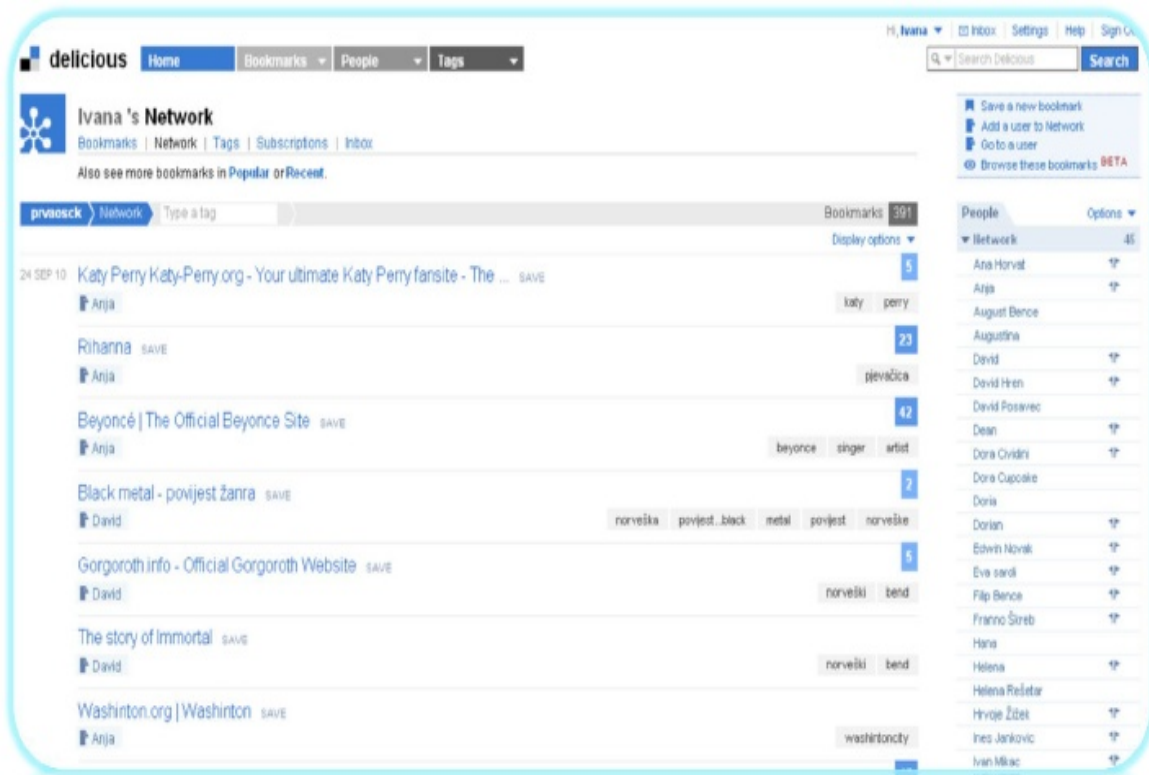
Hi, Ivana ▼ | Inbox | Settings | Help | Sign O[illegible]

delicious Home Bookmarks ▼ People ▼ Tags ▼

Search Delicious Search

Ivana 's Network

Bookmarks | Network | Tags | Subscriptions | Inbox

Also see more bookmarks in Popular or Recent.

Save a new bookmark
Add a user to Network
Go to a user
Browse these bookmarks BETA

prvaosck Network Type a tag Bookmarks 391

Display options ▼

24 SEP 10 Katy Perry Katy-Perry.org - Your ultimate Katy Perry fansite - The ... SAVE 5
Anja katy perry

Rihanna SAVE 23
Anja pjevačica

Beyoncé | The Official Beyonce Site SAVE 42
Anja beyonce singer artist

Black metal - povijest žanra SAVE 2
David norveška povijest...black metal povijest norveške

Gorgoroth.info - Official Gorgoroth Website SAVE 5
David norveški bend

The story of Immortal SAVE
David norveški bend

Washinton.org | Washinton SAVE
Anja washintoncity

People Options ▼
▼ Network 45
Ana Horvat
Anja
August Bence
Augustina
David
David Hren
David Posavec
Dean
Dora Cividini
Dora Cupcake
Doria
Dorian
Edwin Novak
Eva sardi
Filip Bence
Franno Šireb
Hana
Helena
Helena Rešetar
Hrvoje Ždek
Ines Jankovic
Ivan Mikac